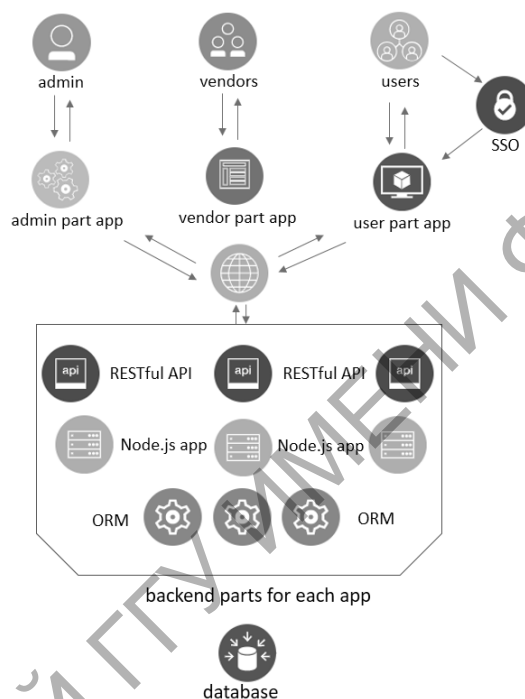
admin

vendors

users

SSO

admin part app

vendor part app

user part app

api

RESTful API

api

RESTful API

api

Node.js app

Node.js app

ORM

ORM

backend parts for each app

database

ГГУ ИМЕНИ Ф